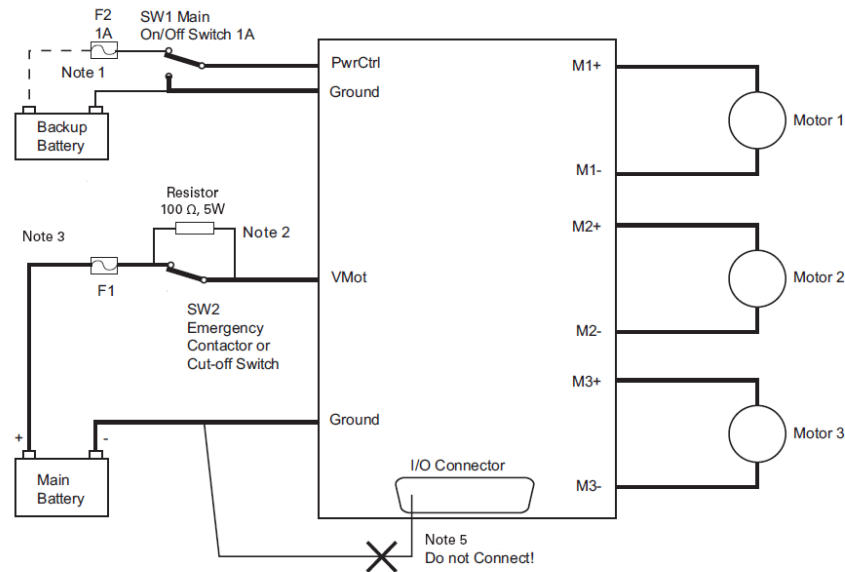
F2
1A

SW1 Main
On/Off Switch 1A

Note 1

Backup
Battery

PwrCtrl

Ground

M1+

Motor 1

M1-

Resistor
100 Ω, 5W

Note 3

Note 2

M2+

F1

VMot

Motor 2

SW2
Emergency
Contactor or
Cut-off Switch

M2-

M3+

Ground

Motor 3

+

-

Main
Battery

I/O Connector

M3-

Note 5
Do not Connect!